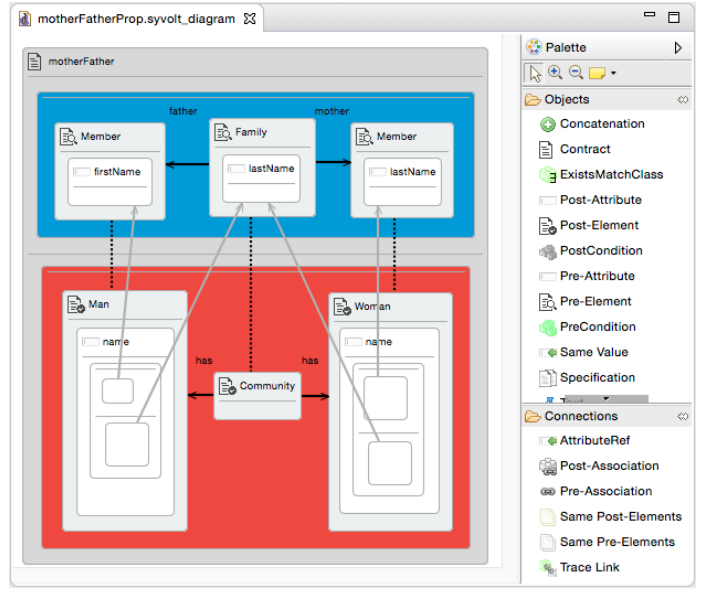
motherFatherProp.syvolt_diagram

motherFather

father

mother

Member

firstName

Family

lastName

Member

lastName

Man

name

has

Community

has

Woman

name

Palette

Objects

Concatenation

Contract

ExistsMatchClass

Post-Attribute

Post-Element

PostCondition

Pre-Attribute

Pre-Element

PreCondition

Same Value

Specification

Connections

AttributeRef

Post-Association

Pre-Association

Same Post-Elements

Same Pre-Elements

Trace Link